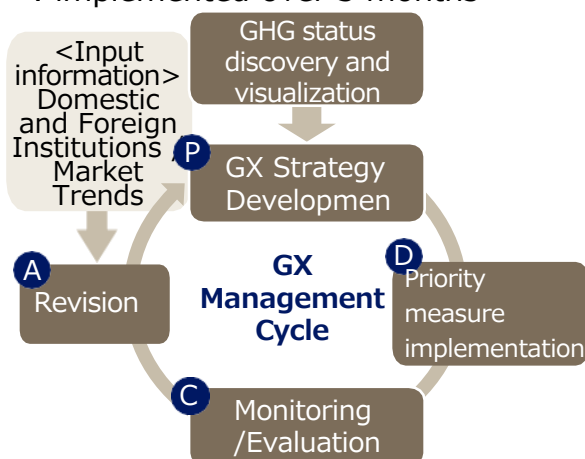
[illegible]

<Input information> Domestic and Foreign Institutions , Market Trends

GHG status discovery and visualization

P

GX Strategy Developmen

A

Revision

GX Management Cycle

D

Priority measure implementation

C

Monitoring /Evaluation